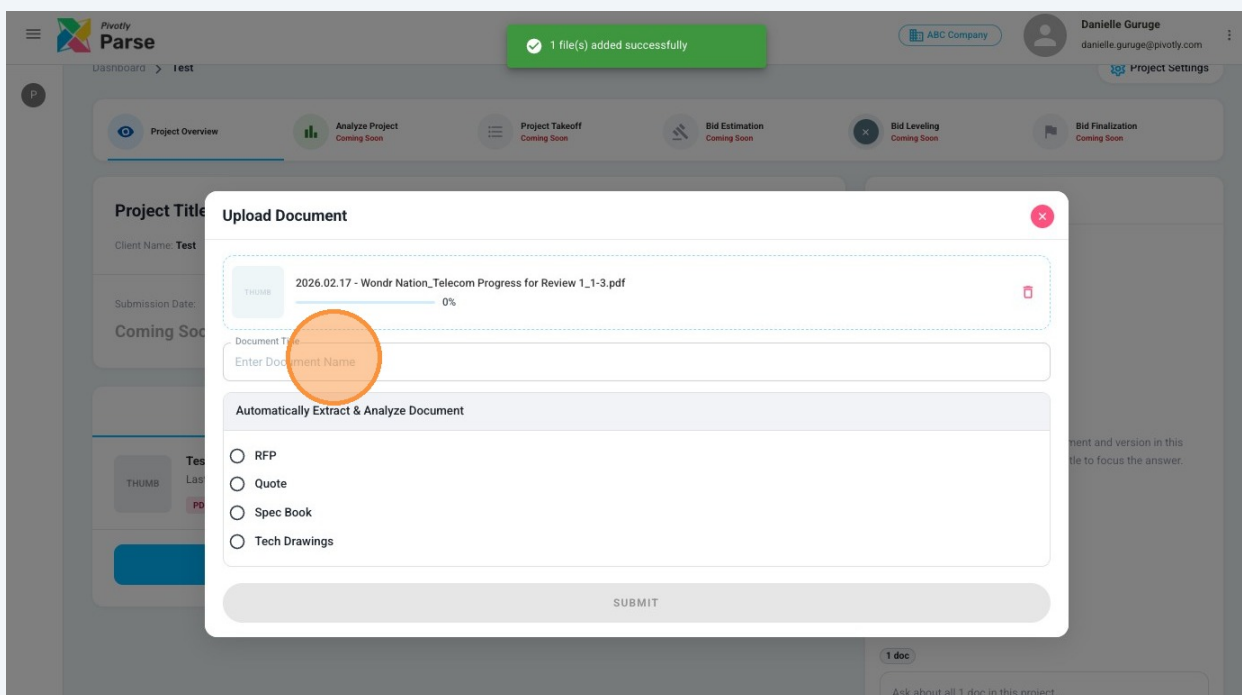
Pivotly
Parse

1 file(s) added successfully

ABC Company

Danielle Guruge
danielle.guruge@pivotly.com

Dashboard > Test

Project Settings

P

Project Overview

Analyze Project
Coming Soon

Project Takeoff
Coming Soon

Bid Estimation
Coming Soon

Bid Leveling
Coming Soon

Bid Finalization
Coming Soon

Project Title

Client Name: Test

Submission Date:

Coming Soo

THUMB

Tes

Las

PD

ment and version in this

tle to focus the answer.

1 doc

Ask about all 1 doc in this project

Upload Document

THUMB

2026.02.17 - Wondr Nation_Telecom Progress for Review 1_1-3.pdf

0%

Document Title

Enter Document Name

Automatically Extract & Analyze Document

RFP

Quote

Spec Book

Tech Drawings

SUBMIT